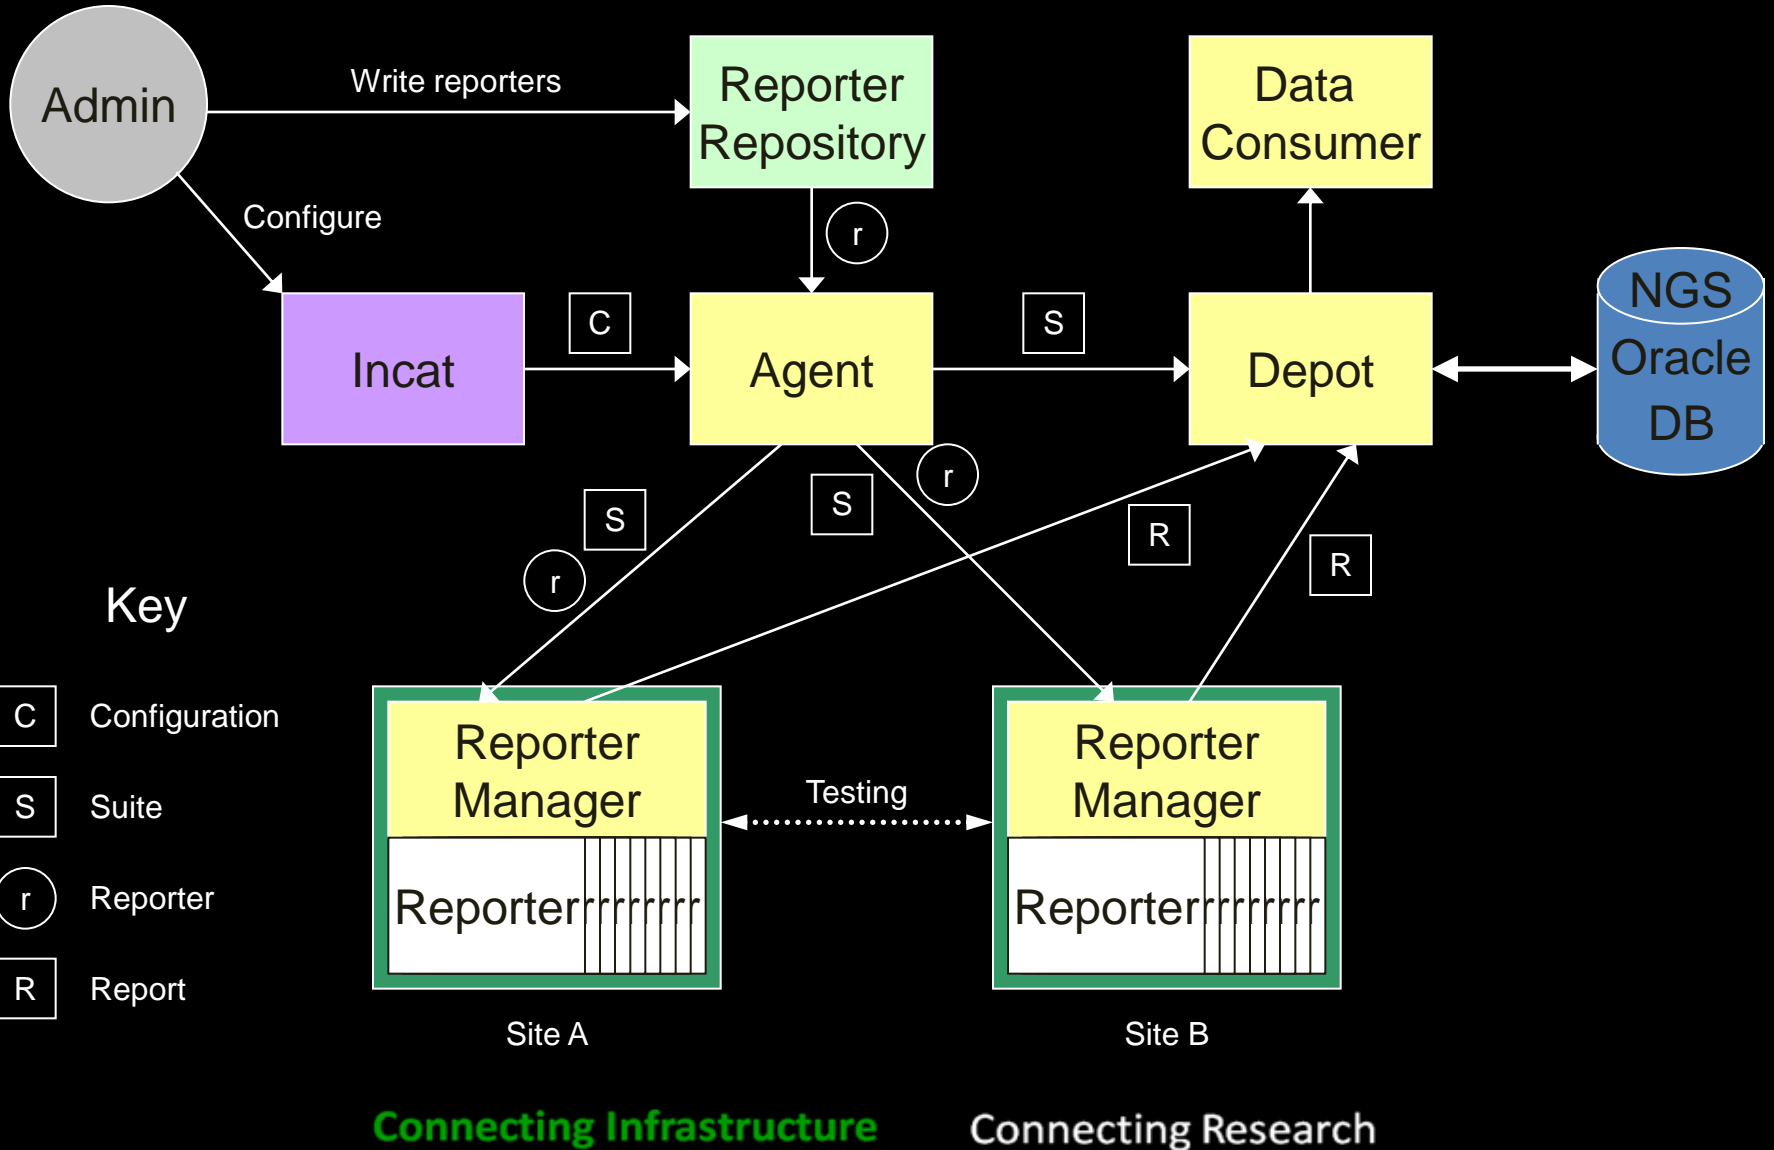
Admin

Write reporters

Reporter Repository

Data Consumer

Configure

r

NGS Oracle DB

Incat

C

Agent

S

Depot

S

S

r

R

r

R

Key

C Configuration

S Suite

r Reporter

R Report

Reporter Manager

Reporter r r r r r r r

Testing

Reporter Manager

Reporter r r r r r r r

Site A

Site B

Connecting Infrastructure Connecting Research